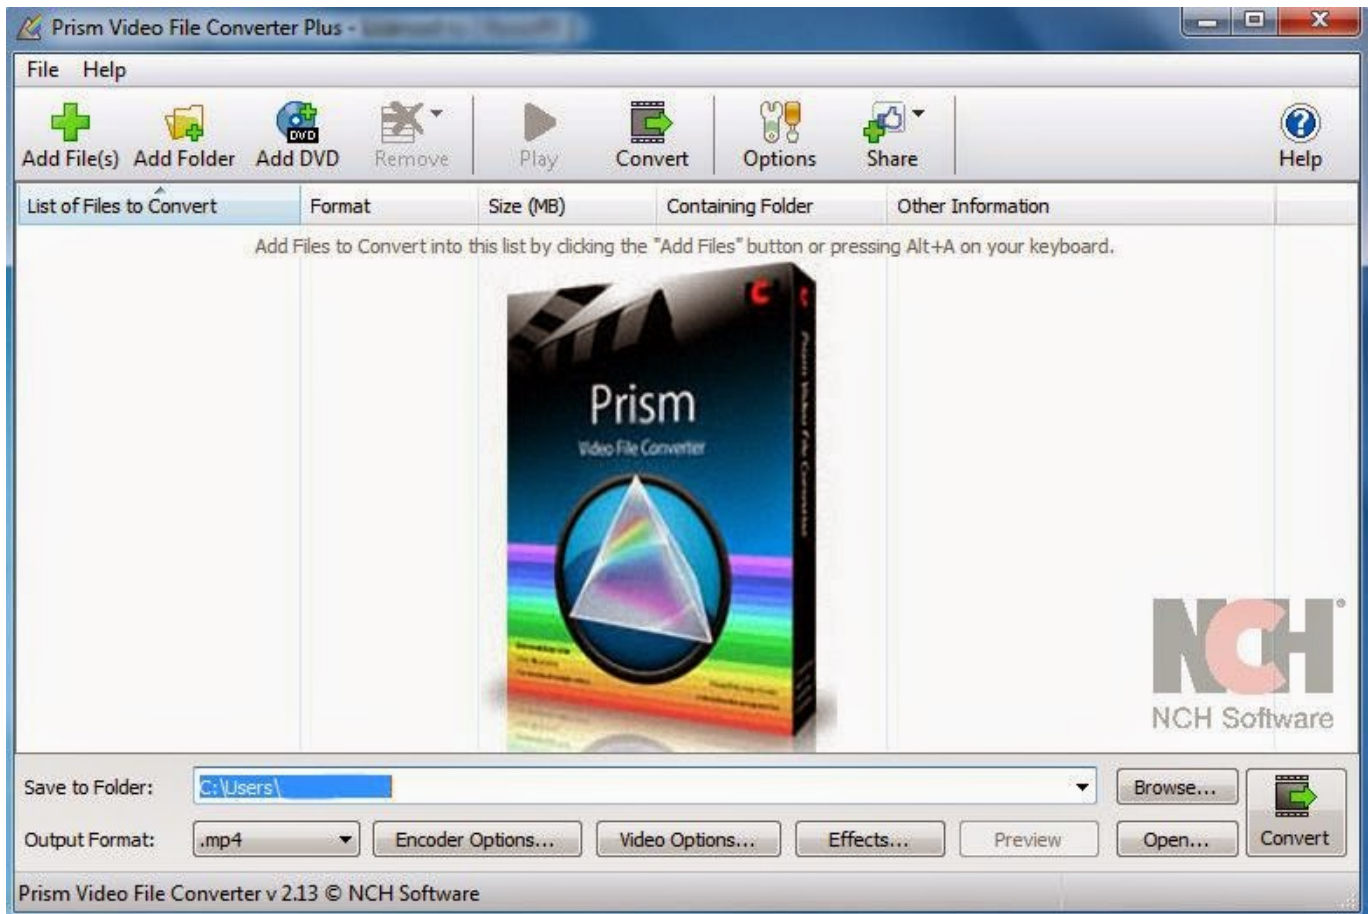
Prism Video File Converter Plus - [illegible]

File Help

Add File(s) Add Folder Add DVD Remove Play Convert Options Share Help

| List of Files to Convert | Format | Size (MB) | Containing Folder | Other Information |
|---|---|---|---|---|

Add Files to Convert into this list by clicking the "Add Files" button or pressing Alt+A on your keyboard.

Prism
Video File Converter

NCH
NCH Software

Save to Folder: C:\Users\ Browse...

Output Format: .mp4 Encoder Options... Video Options... Effects... Preview Open... Convert

Prism Video File Converter v 2.13 © NCH Software